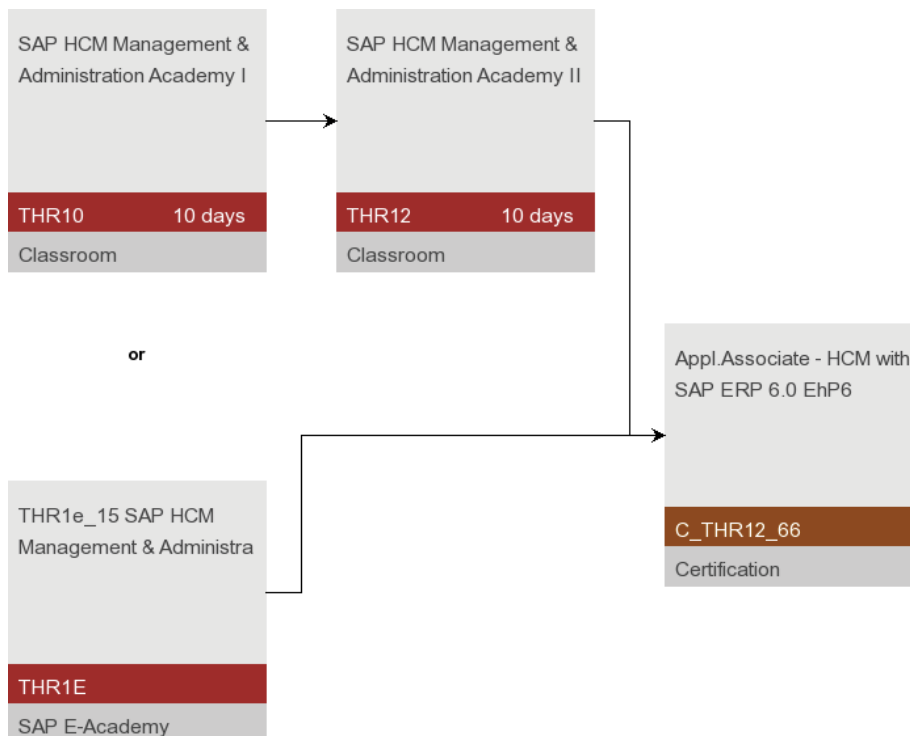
SAP HCM Management & Administration Academy I

THR10 10 days

Classroom

SAP HCM Management & Administration Academy II

THR12 10 days

Classroom

or

Appl.Associate - HCM with SAP ERP 6.0 EhP6

C_THR12_66

Certification

THR1e_15 SAP HCM Management & Administra

THR1E

SAP E-Academy